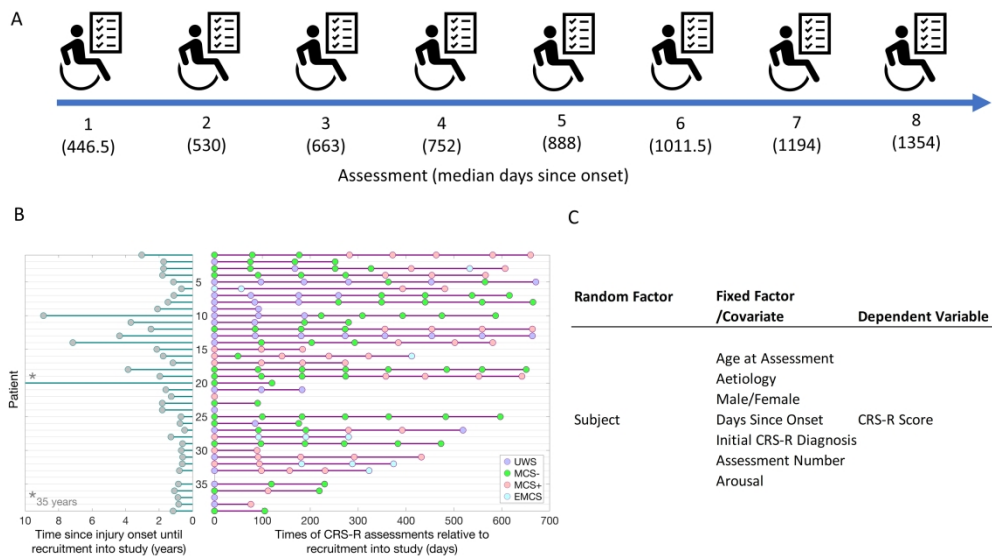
A

1 (446.5)

2 (530)

3 (663)

4 (752)

5 (888)

6 (1011.5)

7 (1194)

8 (1354)

Assessment (median days since onset)

B

Patient

5

10

15

20

25

30

35

*

* 35 years

10 8 6 4 2 0

Time since injury onset until recruitment into study (years)

0 100 200 300 400 500 600 700

Times of CRS-R assessments relative to recruitment into study (days)

UWS
MCS-
MCS+
EMCS

C

| Random Factor | Fixed Factor /Covariate | Dependent Variable |
|---|---|---|
| Subject | Age at Assessment<br>Aetiology<br>Male/Female<br>Days Since Onset<br>Initial CRS-R Diagnosis<br>Assessment Number<br>Arousal | CRS-R Score |